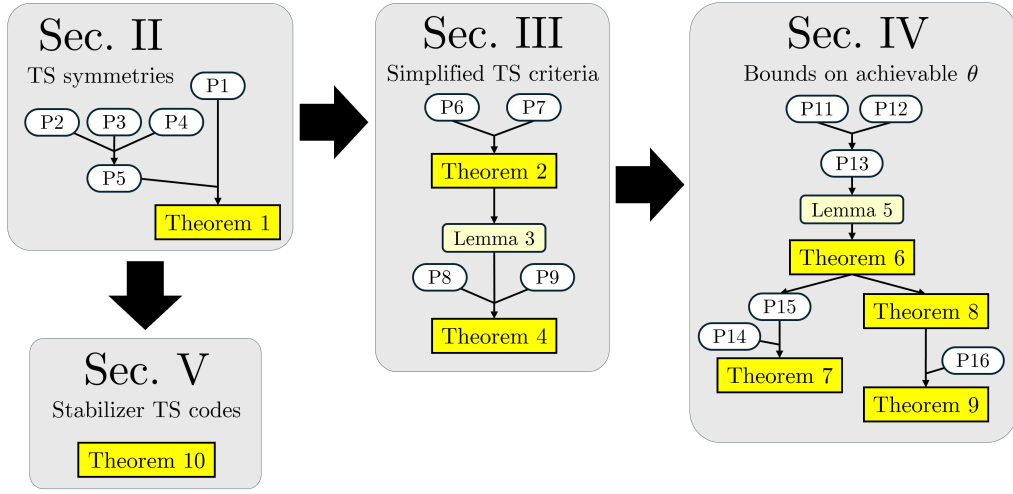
Sec. II
TS symmetries
P1
P2
P3
P4
P5
Theorem 1

Sec. III
Simplified TS criteria
P6
P7
Theorem 2
Lemma 3
P8
P9
Theorem 4

Sec. IV
Bounds on achievable $\theta$
P11
P12
P13
Lemma 5
Theorem 6
P15
Theorem 8
P14
P16
Theorem 7
Theorem 9

Sec. V
Stabilizer TS codes
Theorem 10